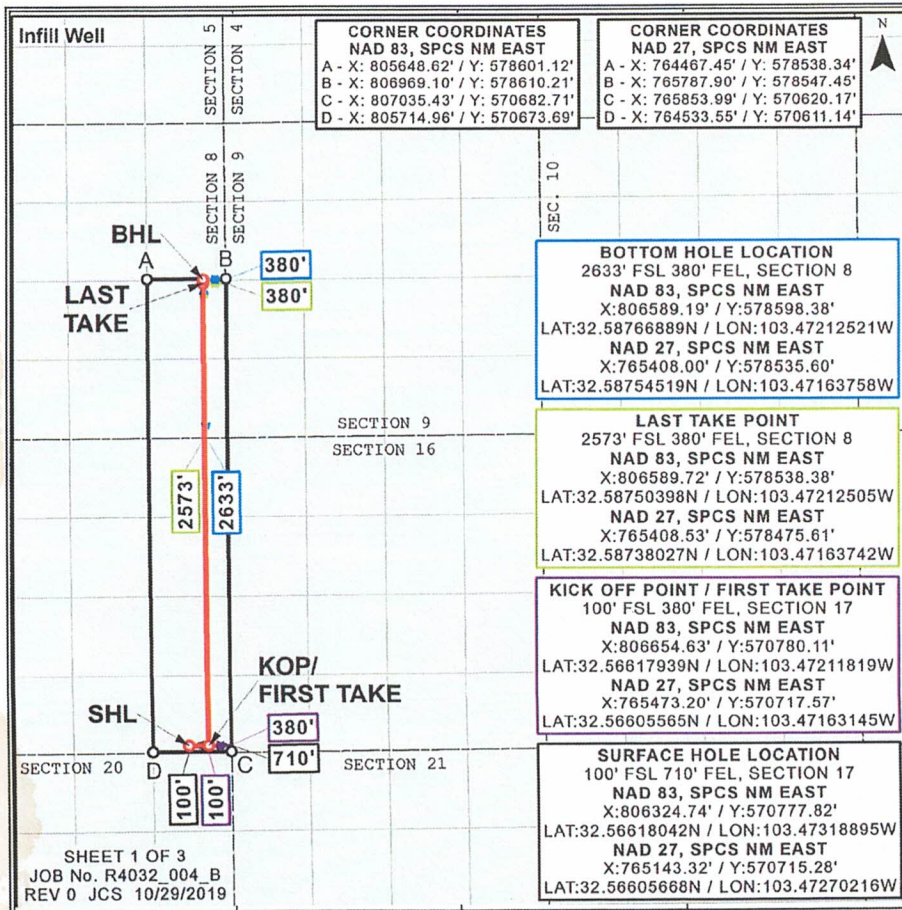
Infill Well

SECTION 5
SECTION 4

CORNER COORDINATES
NAD 83, SPCS NM EAST
A - X: 805648.62' / Y: 578601.12'
B - X: 806969.10' / Y: 578610.21'
C - X: 807035.43' / Y: 570682.71'
D - X: 805714.96' / Y: 570673.69'

CORNER COORDINATES
NAD 27, SPCS NM EAST
A - X: 764467.45' / Y: 578538.34'
B - X: 765787.90' / Y: 578547.45'
C - X: 765853.99' / Y: 570620.17'
D - X: 764533.55' / Y: 570611.14'

N

SECTION 8
SECTION 9

SEC. 10

BHL
A
B
380'
380'
LAST TAKE

BOTTOM HOLE LOCATION
2633' FSL 380' FEL, SECTION 8
NAD 83, SPCS NM EAST
X:806589.19' / Y:578598.38'
LAT:32.58766889N / LON:103.47212521W
NAD 27, SPCS NM EAST
X:765408.00' / Y:578535.60'
LAT:32.58754519N / LON:103.47163758W

SECTION 9
SECTION 16

LAST TAKE POINT
2573' FSL 380' FEL, SECTION 8
NAD 83, SPCS NM EAST
X:806589.72' / Y:578538.38'
LAT:32.58750398N / LON:103.47212505W
NAD 27, SPCS NM EAST
X:765408.53' / Y:578475.61'
LAT:32.58738027N / LON:103.47163742W

2573'
2633'

KICK OFF POINT / FIRST TAKE POINT
100' FSL 380' FEL, SECTION 17
NAD 83, SPCS NM EAST
X:806654.63' / Y:570780.11'
LAT:32.56617939N / LON:103.47211819W
NAD 27, SPCS NM EAST
X:765473.20' / Y:570717.57'
LAT:32.56605565N / LON:103.47163145W

KOP/
FIRST TAKE
SHL
380'
710'
SECTION 20
D
C
SECTION 21
100'
100'

SURFACE HOLE LOCATION
100' FSL 710' FEL, SECTION 17
NAD 83, SPCS NM EAST
X:806324.74' / Y:570777.82'
LAT:32.56618042N / LON:103.47318895W
NAD 27, SPCS NM EAST
X:765143.32' / Y:570715.28'
LAT:32.56605668N / LON:103.47270216W

SHEET 1 OF 3
JOB No. R4032_004_B
REV 0 JCS 10/29/2019